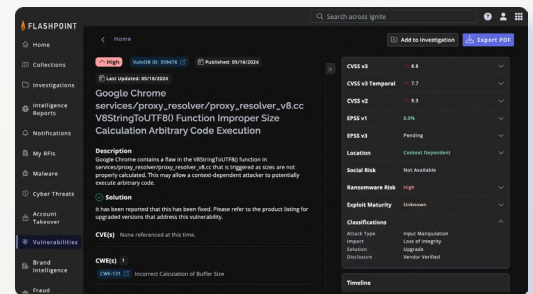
FLASHPOINT

Search across Ignite

Home
Collections
Investigations
Intelligence Reports
Notifications
My RFIs
Malware
Cyber Threats
Account Takeover
Vulnerabilities
Brand Intelligence
Fraud

Home

Add to Investigation
Export PDF

High
VulnDB ID: 359476
Published: 05/14/2024
Last Updated: 05/16/2024

Google Chrome services/proxy_resolver/proxy_resolver_v8.cc V8StringToUTF8() Function Improper Size Calculation Arbitrary Code Execution

Description
Google Chrome contains a flaw in the V8StringToUTF8() function in services/proxy_resolver/proxy_resolver_v8.cc that is triggered as sizes are not properly calculated. This may allow a context-dependent attacker to potentially execute arbitrary code.

Solution
It has been reported that this has been fixed. Please refer to the product listing for upgraded versions that address this vulnerability.

CVE(s) None referenced at this time.

CWE(s) 1
CWE-131 Incorrect Calculation of Buffer Size

| | |
|---|---|
| CVSS v3 | 8.8 |
| CVSS v3 Temporal | 7.7 |
| CVSS v2 | 9.3 |
| EPSS v1 | 0.0% |
| EPSS v3 | Pending |
| Location | Context Dependent |
| Social Risk | Not Available |
| Ransomware Risk | High |
| Exploit Maturity | Unknown |

Classifications

| | |
|---|---|
| Attack Type | Input Manipulation |
| Impact | Loss of Integrity |
| Solution | Upgrade |
| Disclosure | Vendor Verified |

Timeline